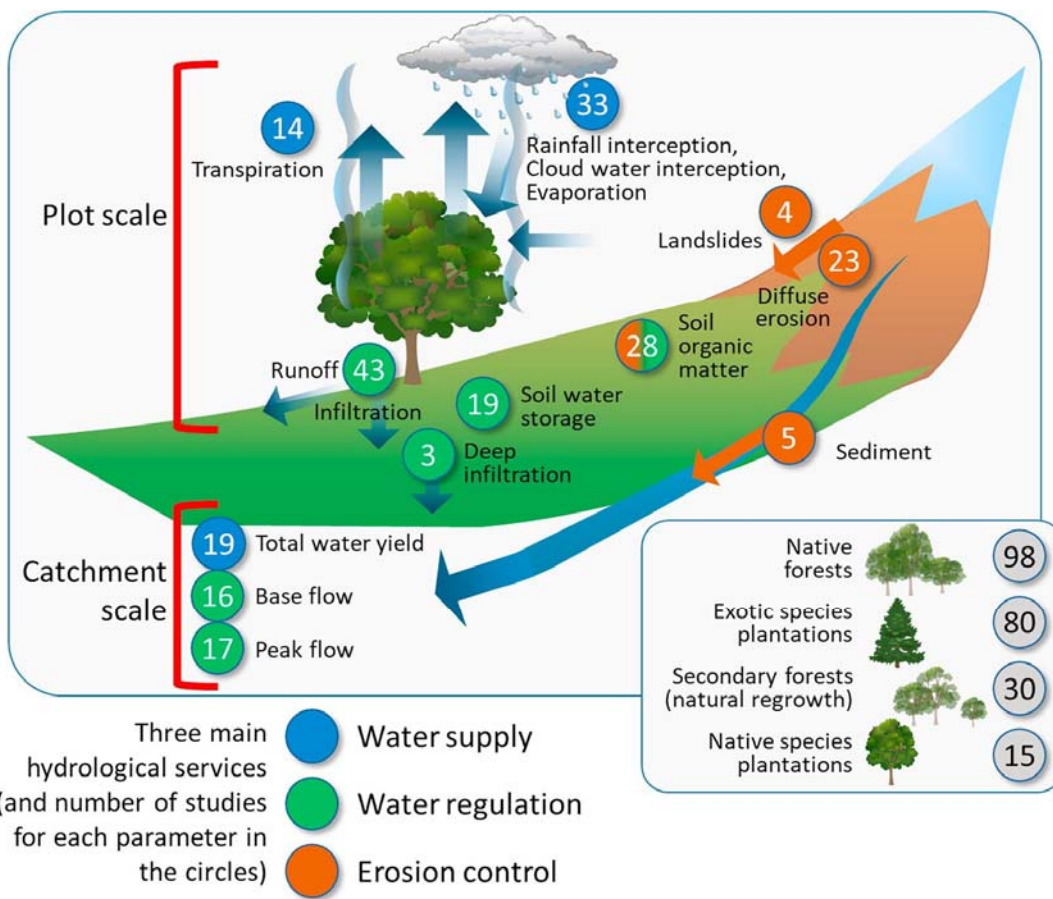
Plot scale

14 Transpiration

33 Rainfall interception, Cloud water interception, Evaporation

4 Landslides

23 Diffuse erosion

28 Soil organic matter

Runoff 43 Infiltration

19 Soil water storage

3 Deep infiltration

5 Sediment

Catchment scale

19 Total water yield

16 Base flow

17 Peak flow

Native forests 98

Exotic species plantations 80

Secondary forests (natural regrowth) 30

Native species plantations 15

Three main hydrological services (and number of studies for each parameter in the circles)

Water supply

Water regulation

Erosion control